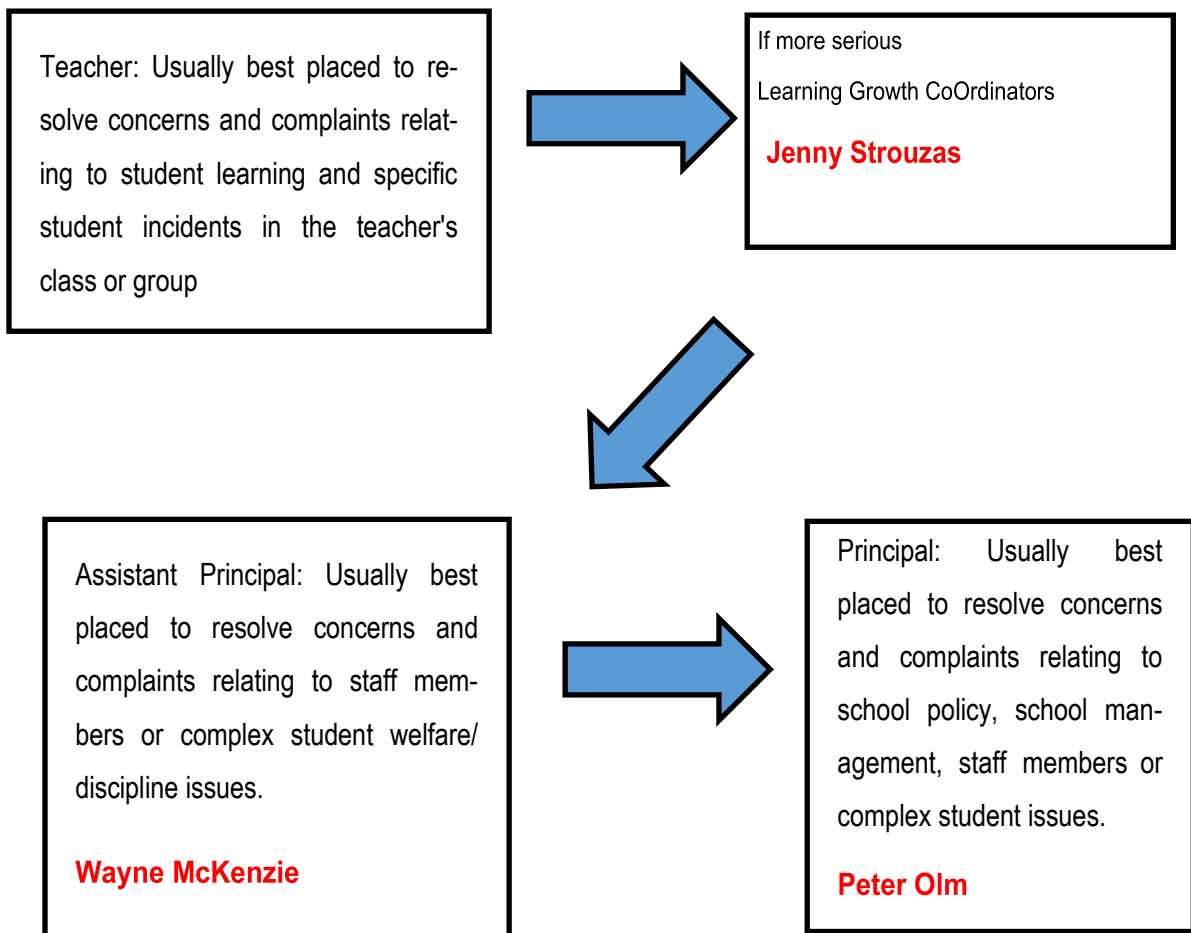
Teacher: Usually best placed to resolve concerns and complaints relating to student learning and specific student incidents in the teacher's class or group

If more serious

Learning Growth CoOrdinators

Jenny Strouzas

Assistant Principal: Usually best placed to resolve concerns and complaints relating to staff members or complex student welfare/ discipline issues.

Wayne McKenzie

Principal: Usually best placed to resolve concerns and complaints relating to school policy, school management, staff members or complex student issues.

Peter Olm